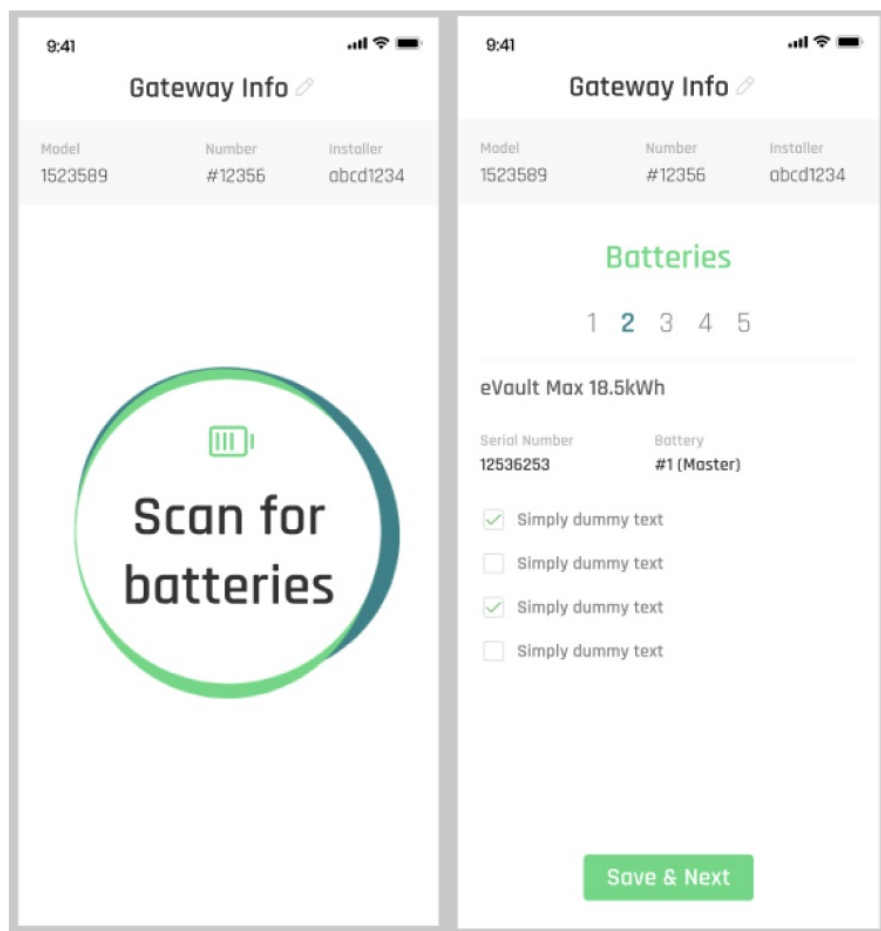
9:41

Gateway Info

Model
1523589

Number
#12356

Installer
abcd1234

Scan for batteries

9:41

Gateway Info

Model
1523589

Number
#12356

Installer
abcd1234

Batteries

1 2 3 4 5

eVault Max 18.5kWh

Serial Number
12536253

Battery
#1 (Master)

Simply dummy text

Simply dummy text

Simply dummy text

Simply dummy text

Save & Next